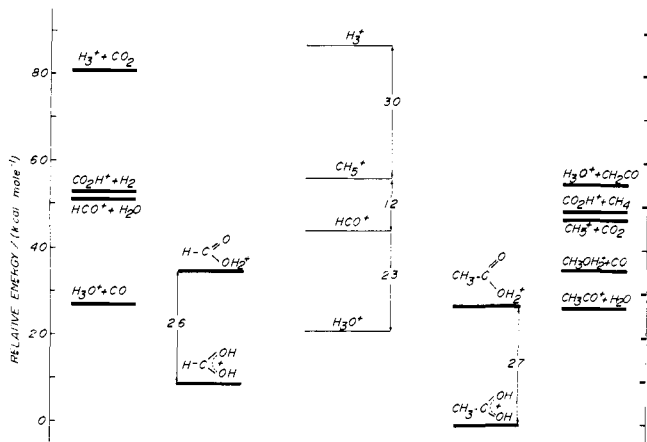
RELATIVE ENERGY / (kcal mole$^{-1}$)

80
60
40
20
0

$H_3^+ + CO_2$

$CO_2H^+ + H_2$
$HCO^+ + H_2O$

$H_3O^+ + CO$

$H-C\overset{O}{\underset{OH_2^+}{}}$

26

$H-C\overset{+}{\underset{OH}{}}OH$

$H_3^+$

30

$CH_5^+$

12

$HCO^+$

23

$H_3O^+$

$CH_3-C\overset{O}{\underset{OH_2^+}{}}$

27

$CH_3-C\overset{+}{\underset{OH}{}}OH$

$H_3O^+ + CH_2CO$
$CO_2H^+ + CH_4$
$CH_5^+ + CO_2$
$CH_3OH_2^+ + CO$
$CH_3CO^+ + H_2O$